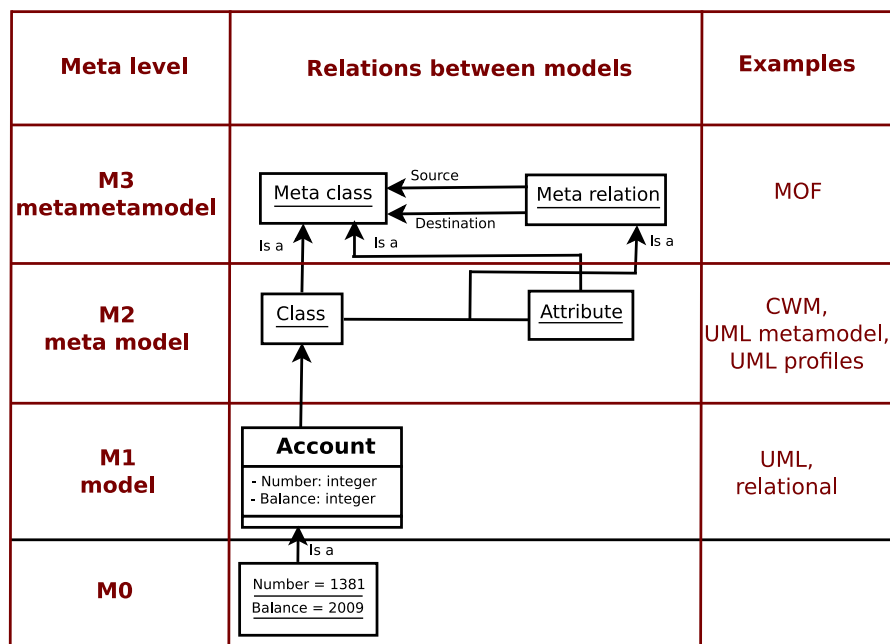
| Meta level | Relations between models | Examples |
|---|---|---|
| M3 metametamodel | Meta class, Source, Destination, Meta relation, Is a, Is a, Is a | MOF |
| M2 meta model | Class, Attribute | CWM, UML metamodel, UML profiles |
| M1 model | Account - Number: integer - Balance: integer | UML, relational |
| M0 | Is a, Number = 1381, Balance = 2009 | |